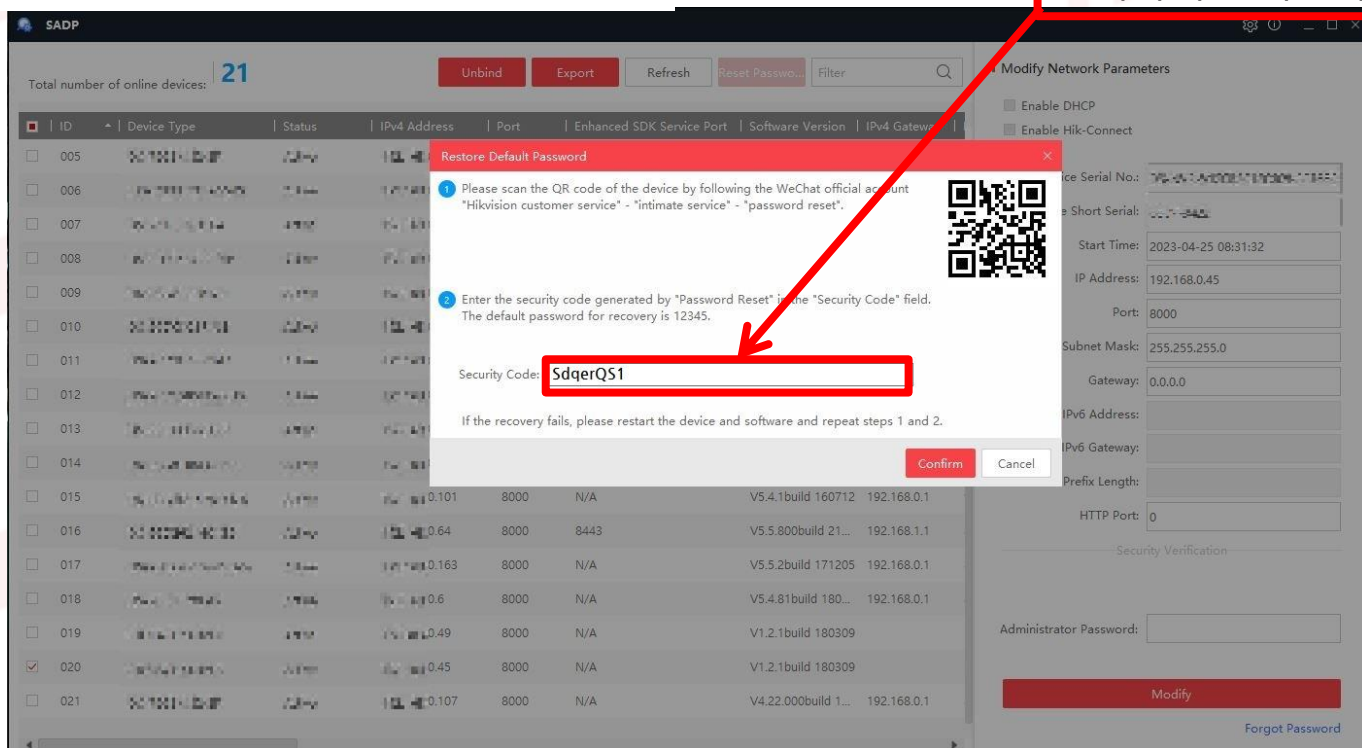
SADP

Total number of online devices: 21

Unbind Export Refresh Reset Passwo... Filter

| ID | Device Type | Status | IPv4 Address | Port | Enhanced SDK Service Port | Software Version | IPv4 Gatew |
|---|---|---|---|---|---|---|---|
| 005 | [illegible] | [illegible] | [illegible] | | | | |
| 006 | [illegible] | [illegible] | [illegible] | | | | |
| 007 | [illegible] | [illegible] | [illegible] | | | | |
| 008 | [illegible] | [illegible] | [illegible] | | | | |
| 009 | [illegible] | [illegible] | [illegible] | | | | |
| 010 | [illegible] | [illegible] | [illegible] | | | | |
| 011 | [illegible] | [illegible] | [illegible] | | | | |
| 012 | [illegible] | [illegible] | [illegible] | | | | |
| 013 | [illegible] | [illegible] | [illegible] | | | | |
| 014 | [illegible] | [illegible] | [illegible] | | | | |
| 015 | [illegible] | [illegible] | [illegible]0.101 | 8000 | N/A | V5.4.1build 160712 | 192.168.0.1 |
| 016 | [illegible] | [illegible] | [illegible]0.64 | 8000 | 8443 | V5.5.800build 21... | 192.168.1.1 |
| 017 | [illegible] | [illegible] | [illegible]0.163 | 8000 | N/A | V5.5.2build 171205 | 192.168.0.1 |
| 018 | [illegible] | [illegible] | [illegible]0.6 | 8000 | N/A | V5.4.81build 180... | 192.168.0.1 |
| 019 | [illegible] | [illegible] | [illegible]0.49 | 8000 | N/A | V1.2.1build 180309 | |
| 020 | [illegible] | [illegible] | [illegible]0.45 | 8000 | N/A | V1.2.1build 180309 | |
| 021 | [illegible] | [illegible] | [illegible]0.107 | 8000 | N/A | V4.22.000build 1... | 192.168.0.1 |

Restore Default Password

1 Please scan the QR code of the device by following the WeChat official account "Hikvision customer service" - "intimate service" - "password reset".

2 Enter the security code generated by "Password Reset" in the "Security Code" field. The default password for recovery is 12345.

Security Code: SdqerQS1

If the recovery fails, please restart the device and software and repeat steps 1 and 2.

Confirm Cancel

Modify Network Parameters

Enable DHCP

Enable Hik-Connect

ice Serial No.: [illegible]

e Short Serial: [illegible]

Start Time: 2023-04-25 08:31:32

IP Address: 192.168.0.45

Port: 8000

Subnet Mask: 255.255.255.0

Gateway: 0.0.0.0

IPv6 Address:

IPv6 Gateway:

Prefix Length:

HTTP Port: 0

Security Verification

Administrator Password:

Modify

Forgot Password